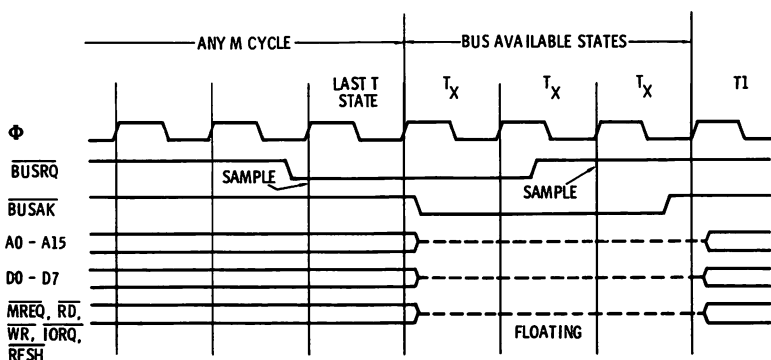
ANY M CYCLE

BUS AVAILABLE STATES

LAST T STATE

$T_X$

$T_X$

$T_X$

T1

Φ

$\overline{BUSRQ}$

SAMPLE

SAMPLE

$\overline{BUSAK}$

A0 - A15

D0 - D7

$\overline{MREQ}$, $\overline{RD}$, $\overline{WR}$, $\overline{IORQ}$, $\overline{RFSH}$

FLOATING